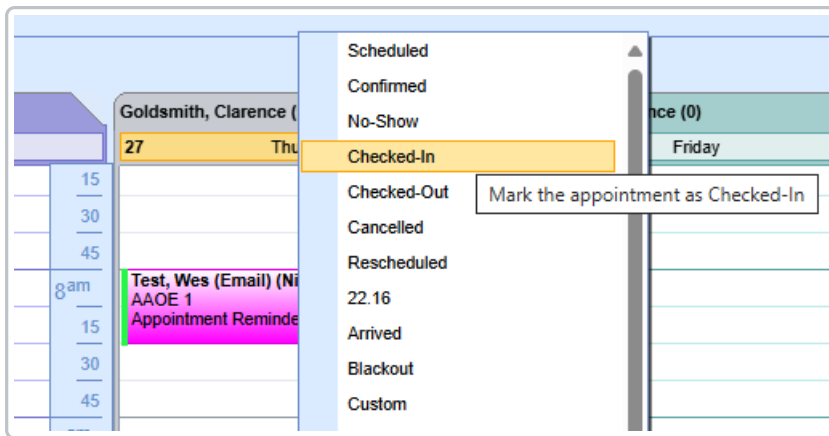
Goldsmith, Clarence (
27
Thu
nce (0)
Friday
15
30
45
8am
15
30
45
Test, Wes (Email) (Ni
AAOE 1
Appointment Reminde
Scheduled
Confirmed
No-Show
Checked-In
Checked-Out
Cancelled
Rescheduled
22.16
Arrived
Blackout
Custom
Mark the appointment as Checked-In